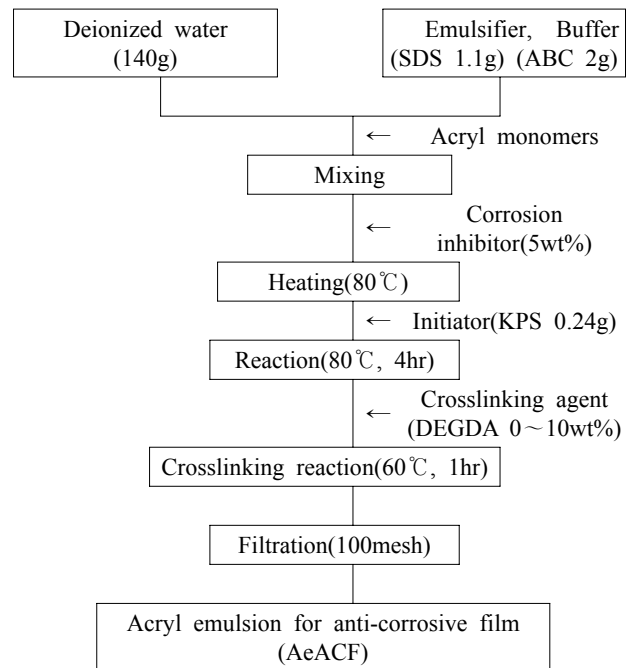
Deionized water
(140g)

Emulsifier, Buffer
(SDS 1.1g) (ABC 2g)

← Acryl monomers

Mixing

← Corrosion inhibitor(5wt%)

Heating(80℃)

← Initiator(KPS 0.24g)

Reaction(80℃, 4hr)

← Crosslinking agent (DEGDA 0～10wt%)

Crosslinking reaction(60℃, 1hr)

Filtration(100mesh)

Acryl emulsion for anti-corrosive film
(AeACF)